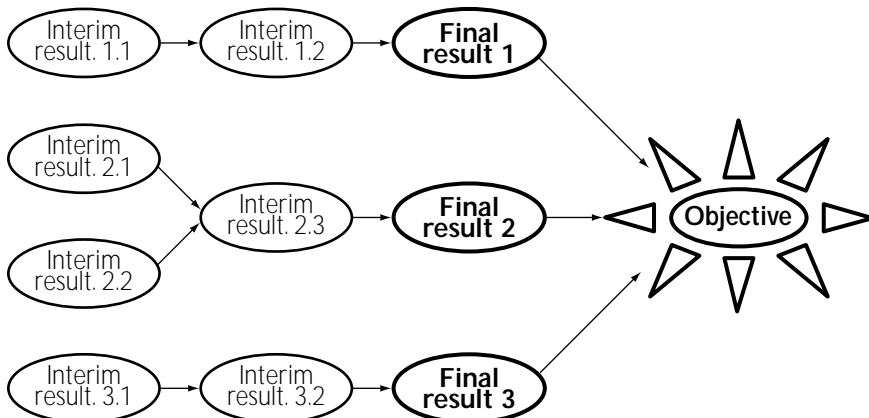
Interim result. 1.1

Interim result. 1.2

Final result 1

Interim result. 2.1

Interim result. 2.3

Final result 2

Objective

Interim result. 2.2

Interim result. 3.1

Interim result. 3.2

Final result 3